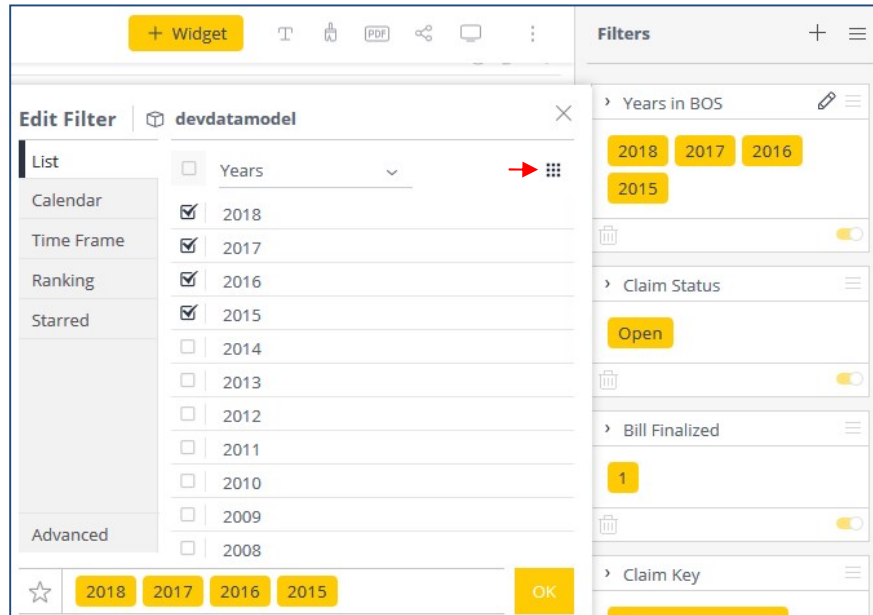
+ Widget
PDF

Filters +

Edit Filter devdatamodel

List
Calendar
Time Frame
Ranking
Starred
Advanced

Years
2018
2017
2016
2015
2014
2013
2012
2011
2010
2009
2008

2018 2017 2016 2015 OK

› Years in BOS
2018 2017 2016 2015

› Claim Status
Open

› Bill Finalized
1

› Claim Key